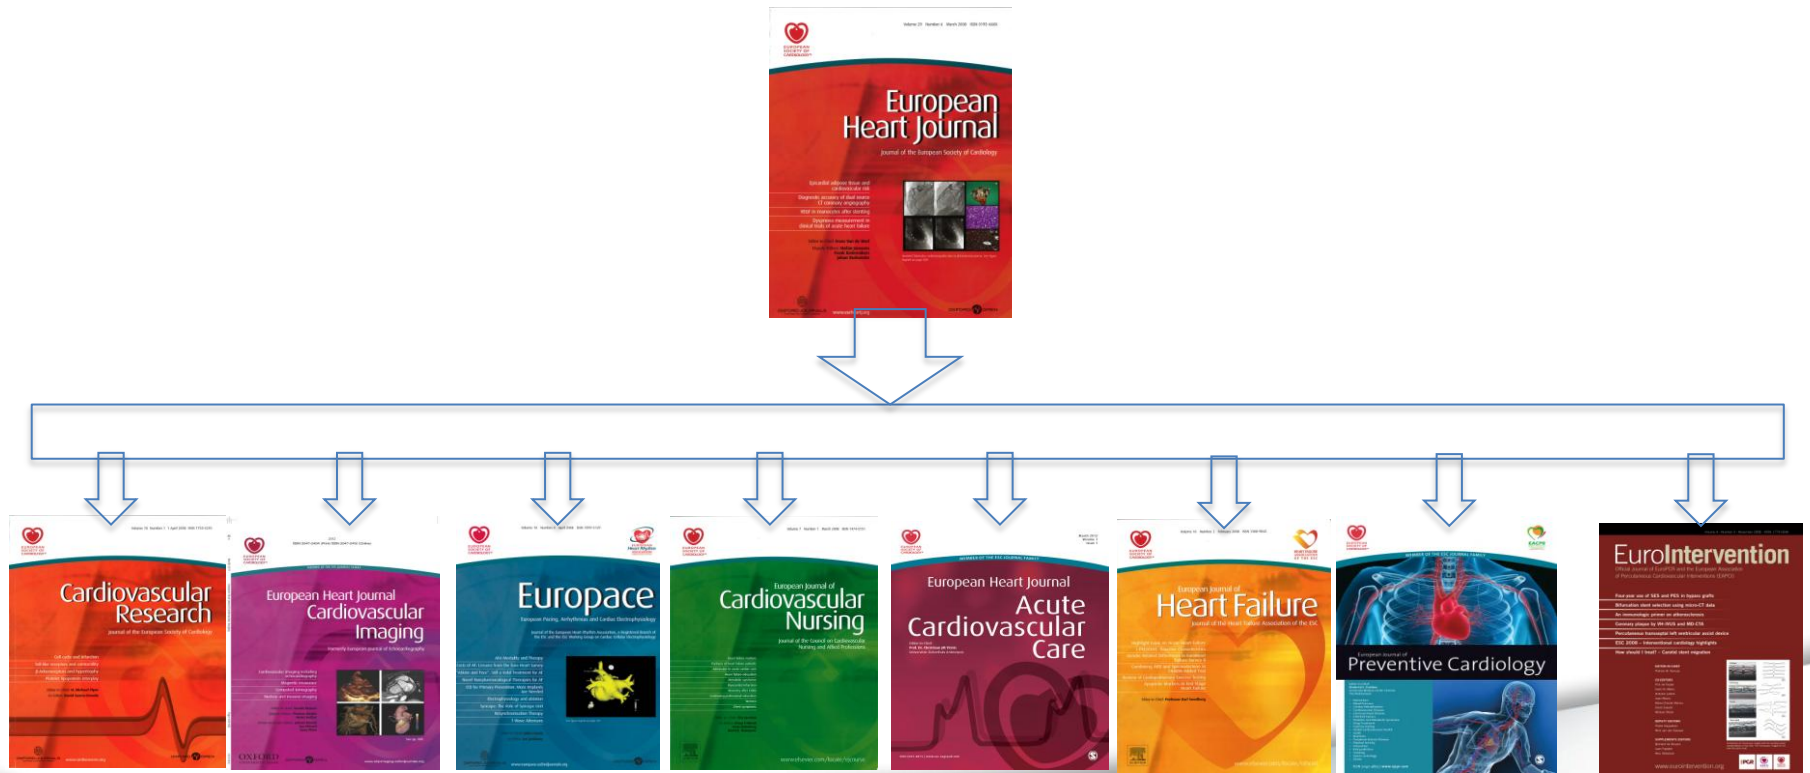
European Heart Journal
Journal of the European Society of Cardiology

Cardiovascular Research
Journal of the European Society of Cardiology

European Heart Journal
Cardiovascular Imaging

Europace

European Journal of
Cardiovascular Nursing

European Heart Journal
Acute Cardiovascular Care

European Journal of
Heart Failure

European Journal of
Preventive Cardiology

EuroIntervention